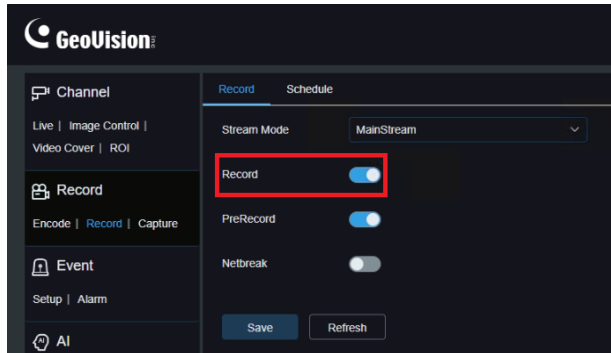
GeoVision

Channel
Live | Image Control | Video Cover | ROI

Record
Encode | Record | Capture

Event
Setup | Alarm

AI

Record Schedule

Stream Mode MainStream

Record

PreRecord

Netbreak

Save Refresh